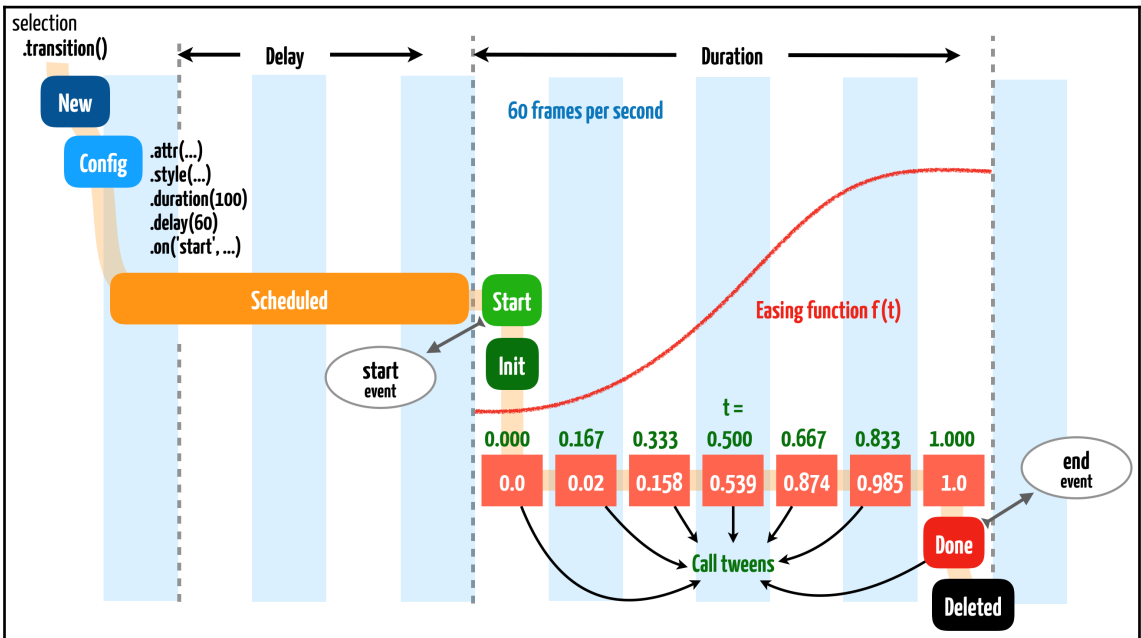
selection
.transition()

Delay

Duration

New

60 frames per second

Config

.attr(...)
.style(...)
.duration(100)
.delay(60)
.on('start', ...)

Scheduled

Start

Easing function f(t)

start
event

Init

t =

0.000 0.167 0.333 0.500 0.667 0.833 1.000

0.0 0.02 0.158 0.539 0.874 0.985 1.0

end
event

Call tweens

Done

Deleted